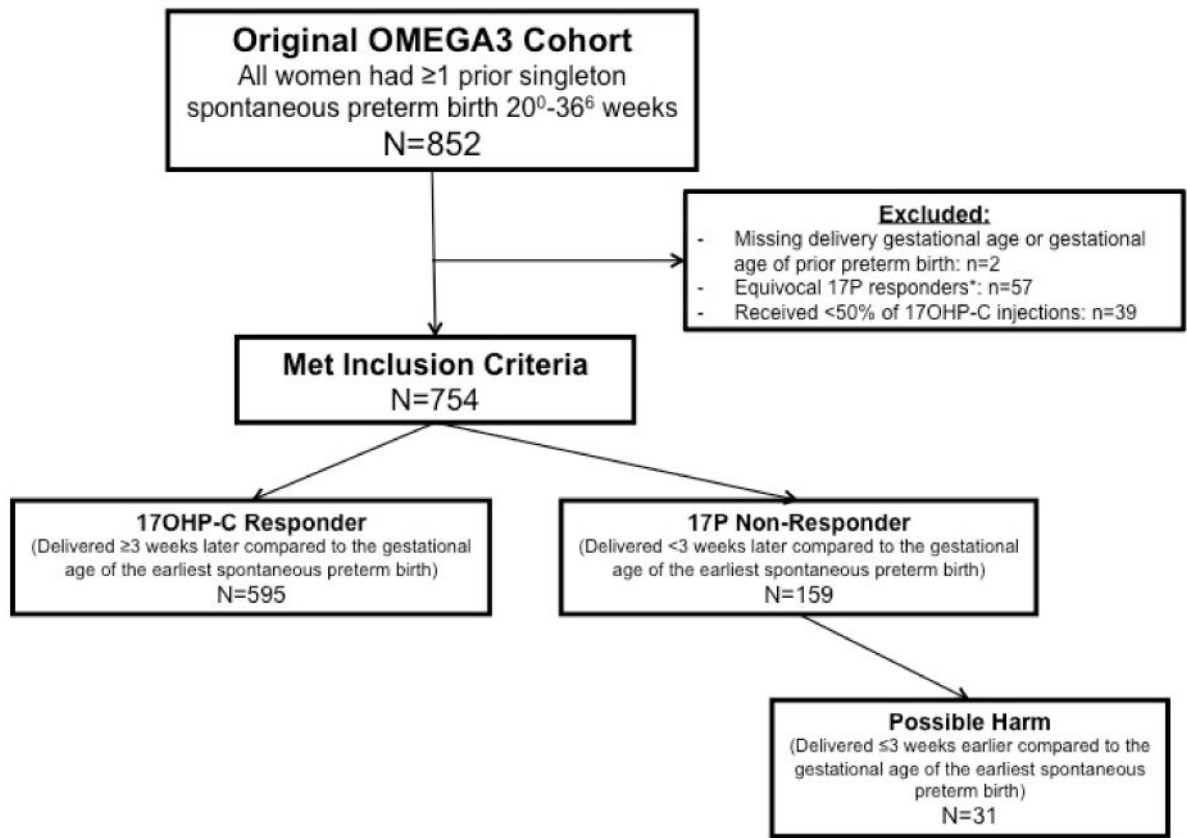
**Original OMEGA3 Cohort**
All women had ≥1 prior singleton spontaneous preterm birth $20^0$-$36^6$ weeks
N=852

Excluded:
- Missing delivery gestational age or gestational age of prior preterm birth: n=2
- Equivocal 17P responders*: n=57
- Received <50% of 17OHP-C injections: n=39

**Met Inclusion Criteria**
N=754

**17OHP-C Responder**
(Delivered ≥3 weeks later compared to the gestational age of the earliest spontaneous preterm birth)
N=595

**17P Non-Responder**
(Delivered <3 weeks later compared to the gestational age of the earliest spontaneous preterm birth)
N=159

**Possible Harm**
(Delivered ≤3 weeks earlier compared to the gestational age of the earliest spontaneous preterm birth)
N=31